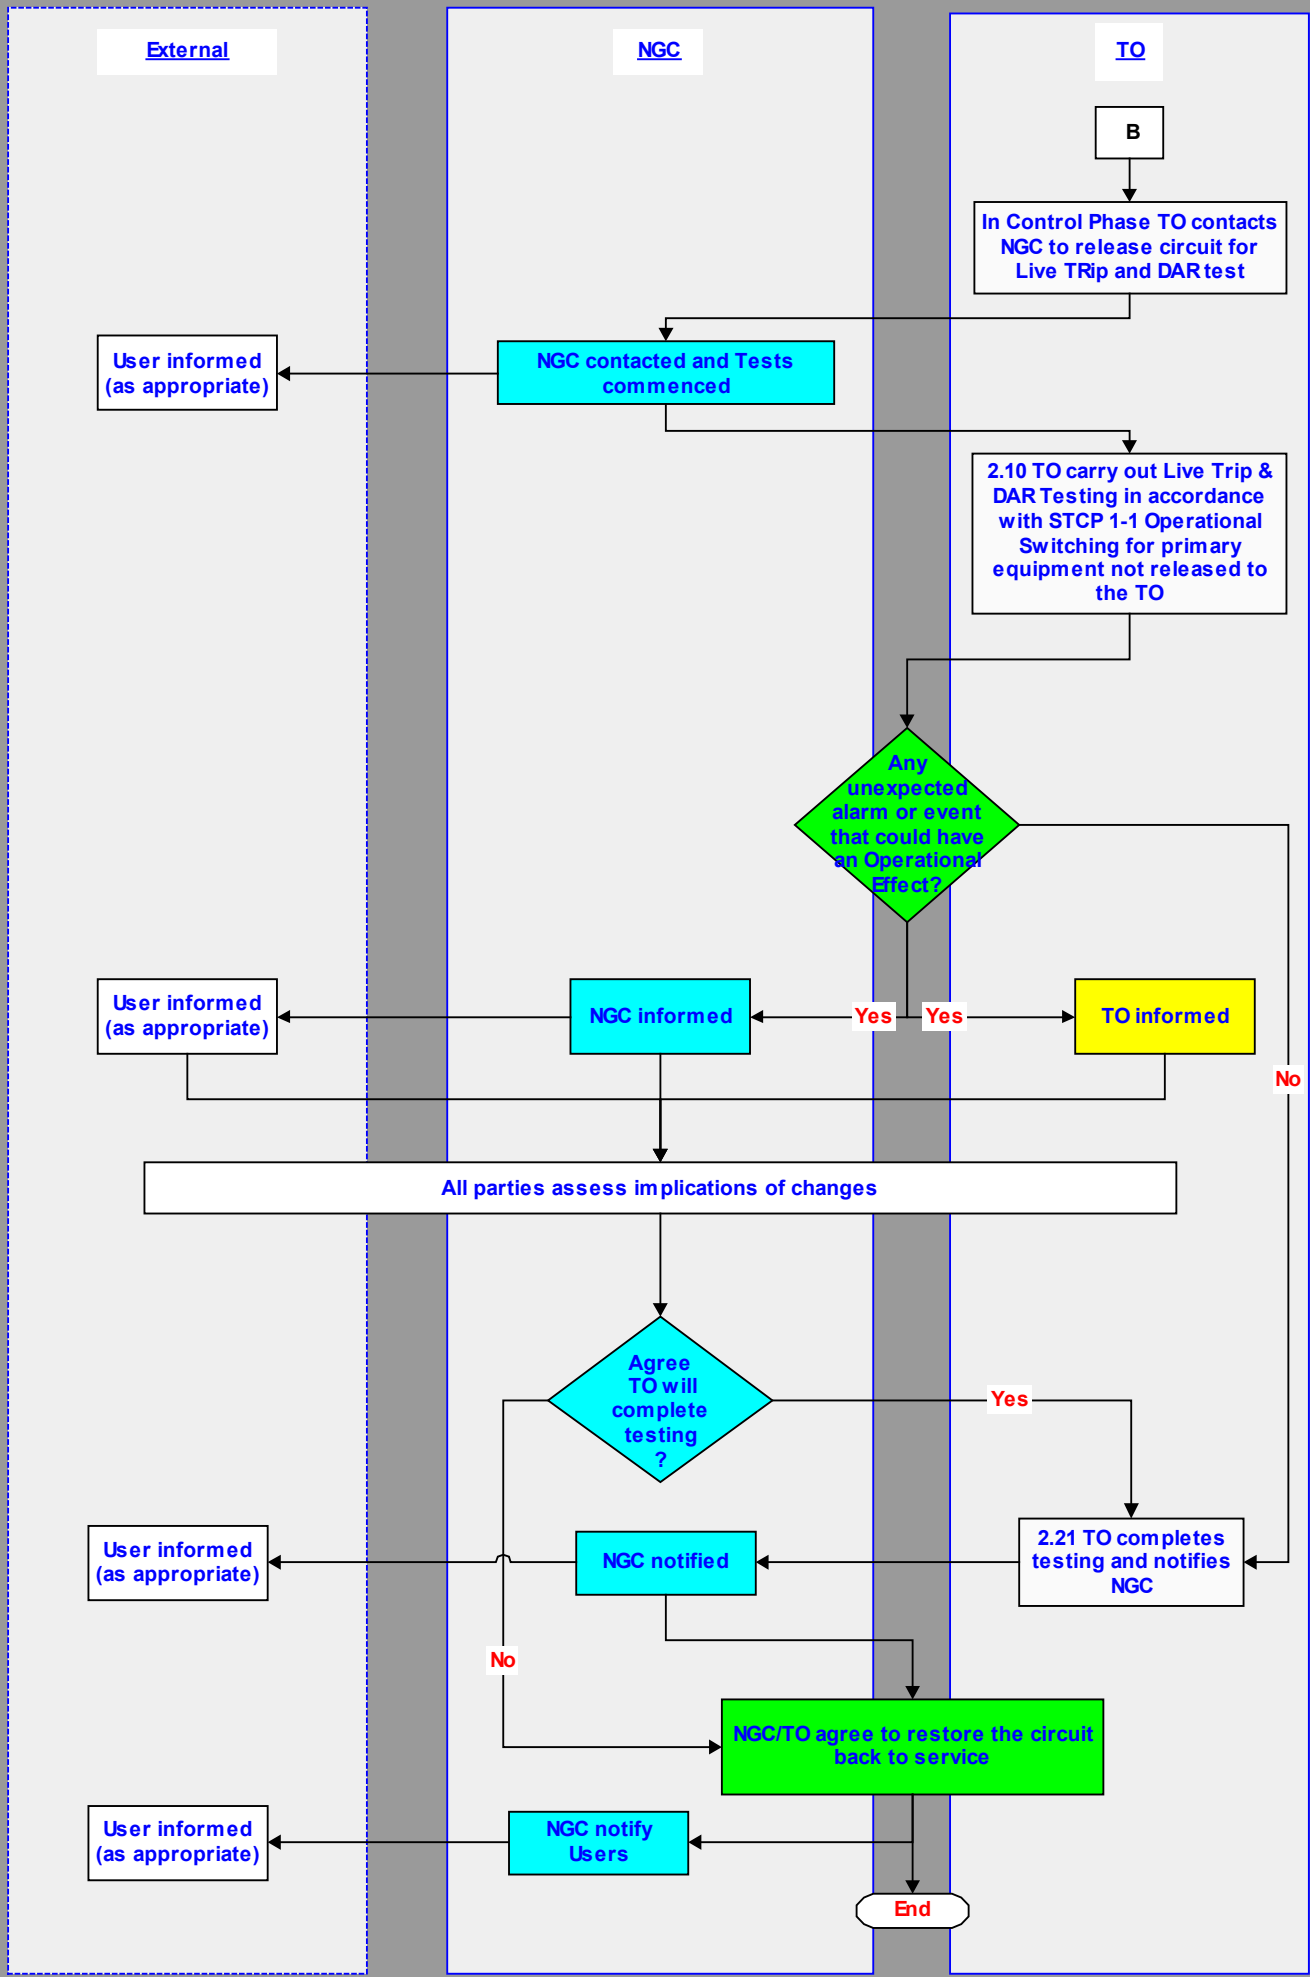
External

NGC

TO

B

In Control Phase TO contacts NGC to release circuit for Live TRip and DAR test

User informed (as appropriate)

NGC contacted and Tests commenced

2.10 TO carry out Live Trip & DAR Testing in accordance with STCP 1-1 Operational Switching for primary equipment not released to the TO

Any unexpected alarm or event that could have an Operational Effect?

User informed (as appropriate)

NGC informed

Yes

Yes

TO informed

No

All parties assess implications of changes

Agree TO will complete testing ?

Yes

User informed (as appropriate)

NGC notified

2.21 TO completes testing and notifies NGC

No

NGC/TO agree to restore the circuit back to service

User informed (as appropriate)

NGC notify Users

End